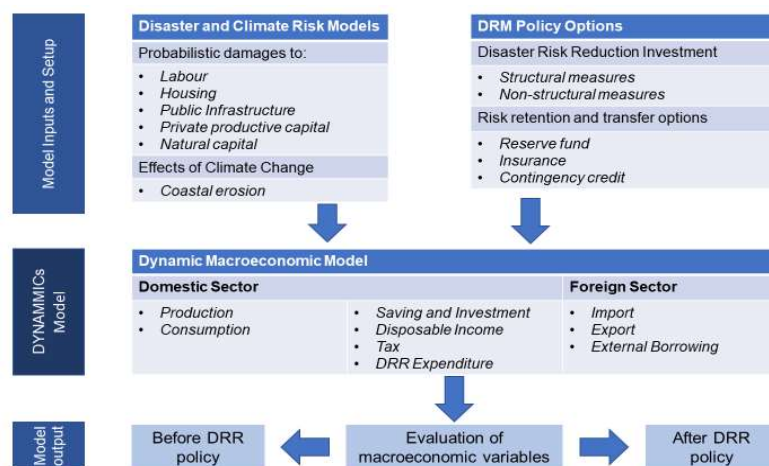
Model Inputs and Setup

Disaster and Climate Risk Models

Probabilistic damages to:

- *Labour*
- *Housing*
- *Public Infrastructure*
- *Private productive capital*
- *Natural capital*

Effects of Climate Change

- *Coastal erosion*

DRM Policy Options

Disaster Risk Reduction Investment

- *Structural measures*
- *Non-structural measures*

Risk retention and transfer options

- *Reserve fund*
- *Insurance*
- *Contingency credit*

DYNAMICs Model

Dynamic Macroeconomic Model

Domestic Sector

- *Production*
- *Consumption*

- *Saving and Investment*
- *Disposable Income*
- *Tax*
- *DRR Expenditure*

Foreign Sector

- *Import*
- *Export*
- *External Borrowing*

Model output

Before DRR policy

Evaluation of macroeconomic variables

After DRR policy